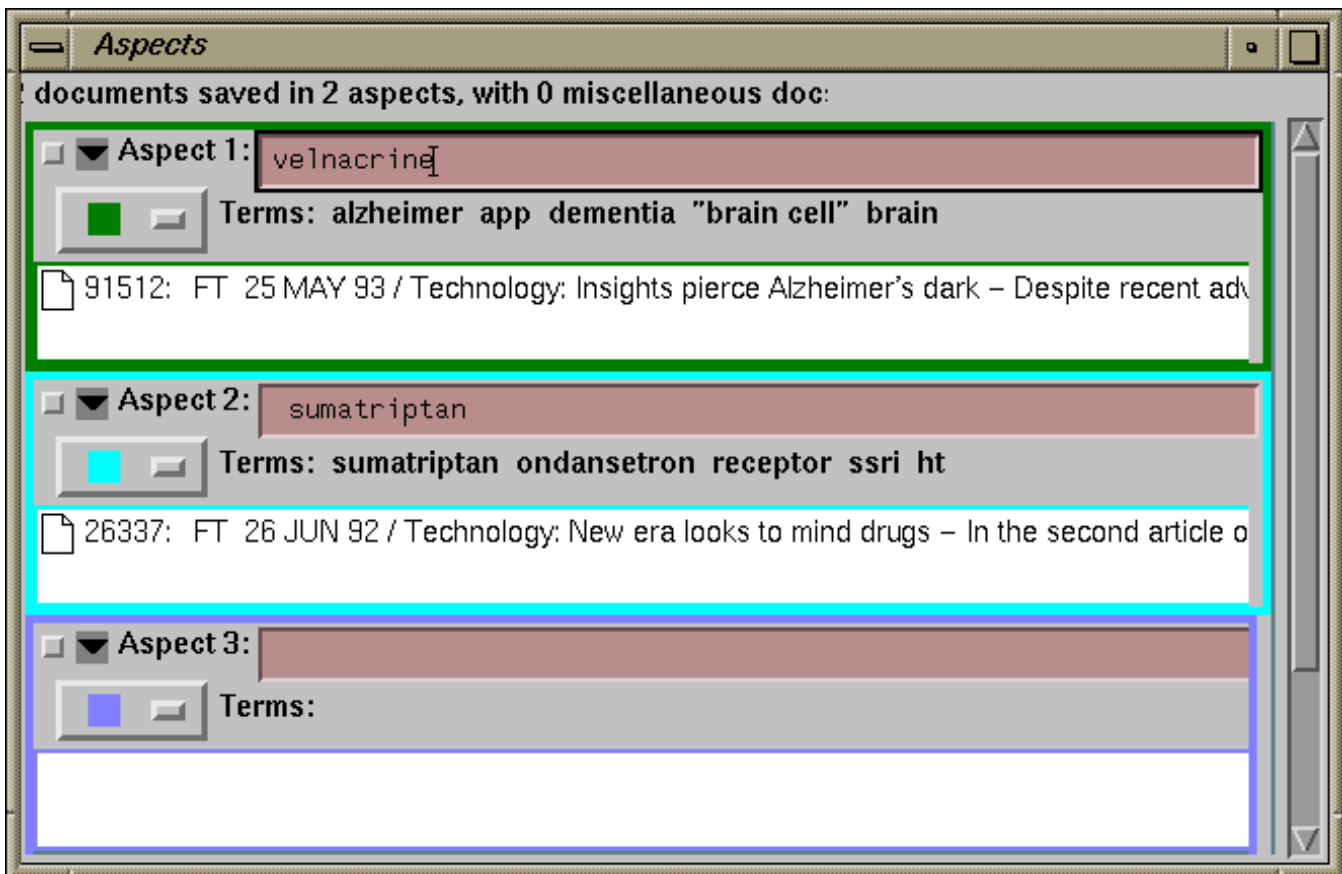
Aspects

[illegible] documents saved in 2 aspects, with 0 miscellaneous doc:

Aspect 1: velnacrine

Terms: alzheimer app dementia "brain cell" brain

91512: FT 25 MAY 93 / Technology: Insights pierce Alzheimer's dark – Despite recent adv

Aspect 2: sumatriptan

Terms: sumatriptan ondansetron receptor ssri ht

26337: FT 26 JUN 92 / Technology: New era looks to mind drugs – In the second article o

Aspect 3:

Terms: